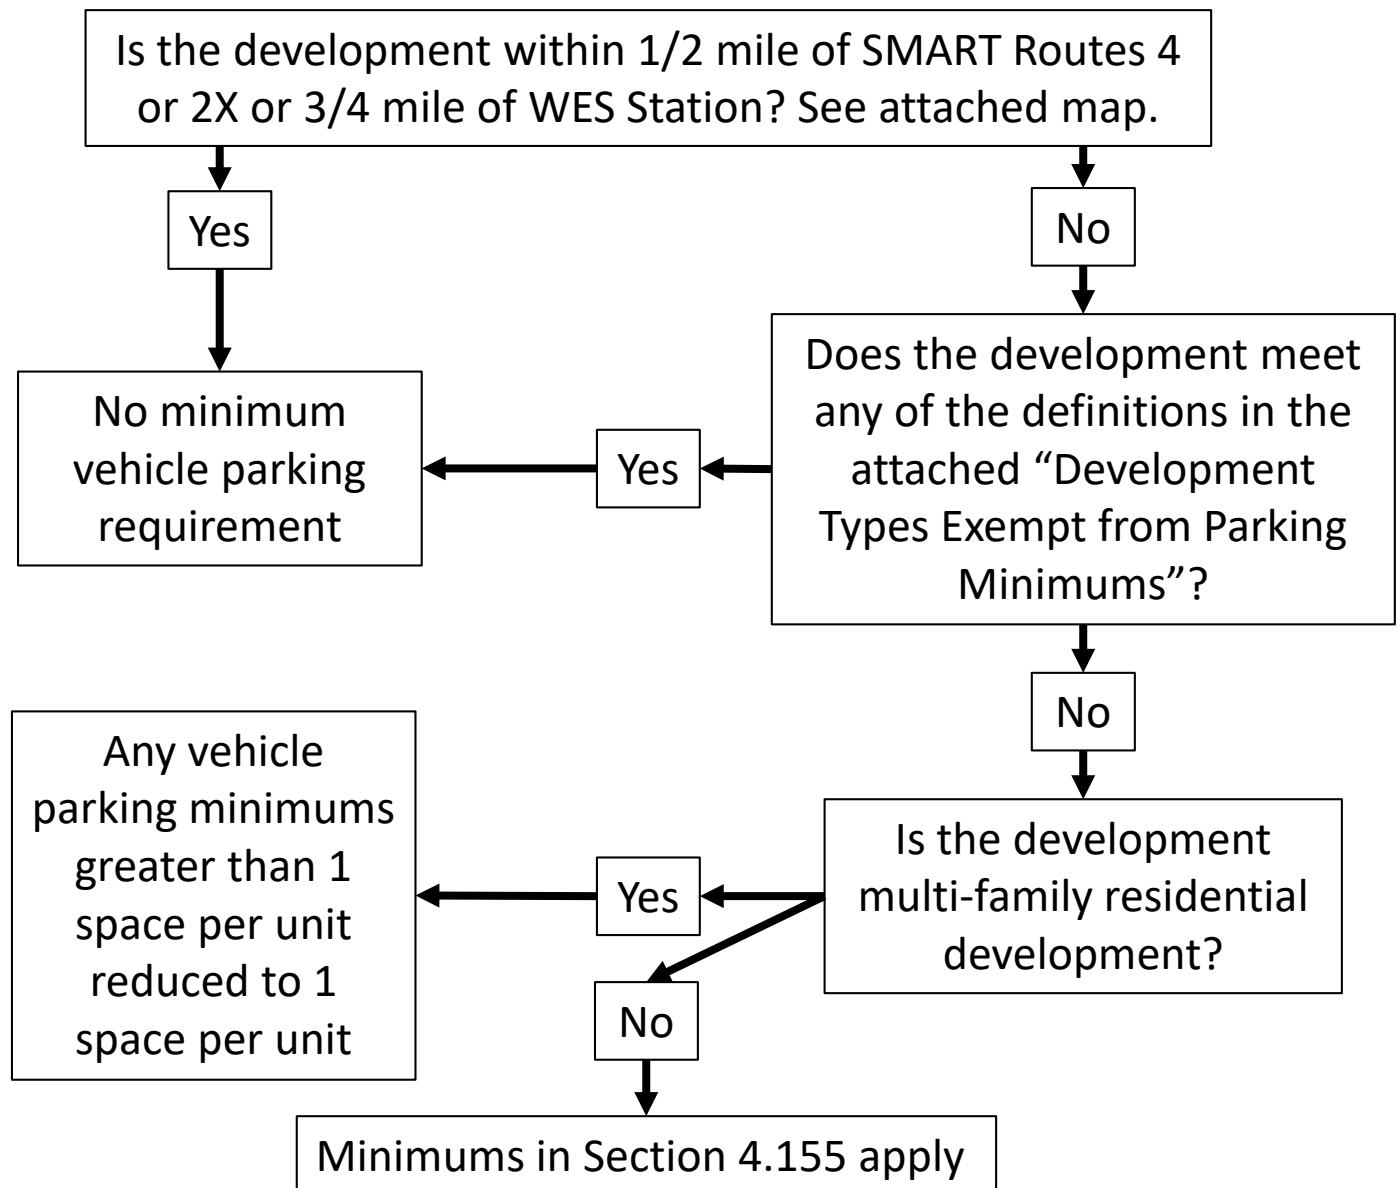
Is the development within 1/2 mile of SMART Routes 4 or 2X or 3/4 mile of WES Station? See attached map.

Yes

No

No minimum vehicle parking requirement

Yes

Does the development meet any of the definitions in the attached "Development Types Exempt from Parking Minimums"?

No

Any vehicle parking minimums greater than 1 space per unit reduced to 1 space per unit

Yes

Is the development multi-family residential development?

No

Minimums in Section 4.155 apply